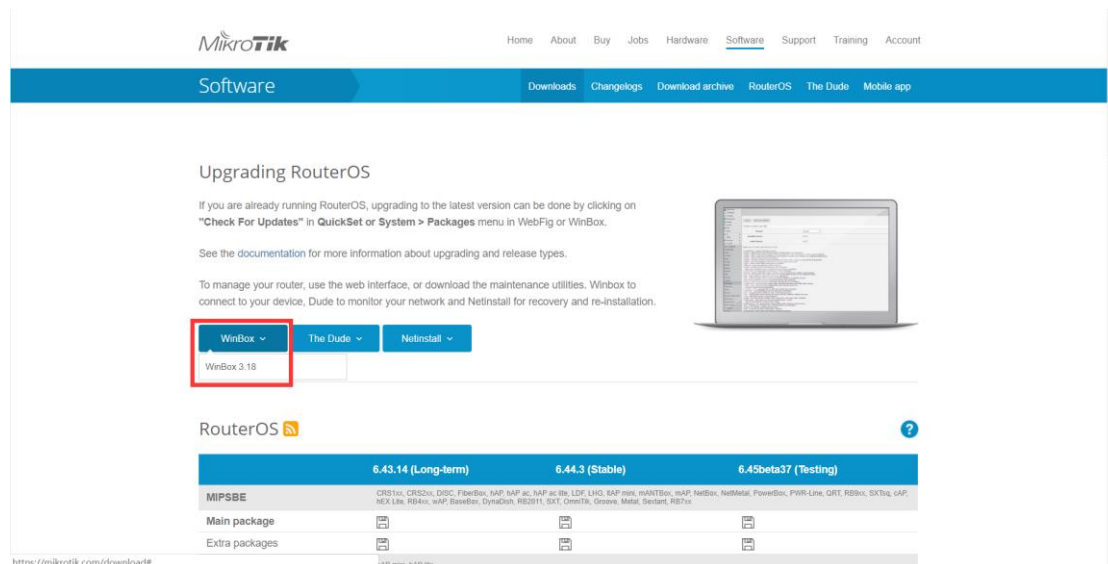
MikroTik

Home About Buy Jobs Hardware Software Support Training Account

Software

Downloads Changelogs Download archive RouterOS The Dude Mobile app

Upgrading RouterOS

If you are already running RouterOS, upgrading to the latest version can be done by clicking on "Check For Updates" in QuickSet or System > Packages menu in WebFig or WinBox.

See the documentation for more information about upgrading and release types.

To manage your router, use the web interface, or download the maintenance utilities. Winbox to connect to your device, Dude to monitor your network and Netinstall for recovery and re-installation.

WinBox The Dude Netinstall

WinBox 3.18

RouterOS

| | 6.43.14 (Long-term) | 6.44.3 (Stable) | 6.45beta37 (Testing) |
|---|---|---|---|
| MIPSBE | CRS1xx, CRS2xx, DISC, FiberBox, hAP, hAP ac, hAP ac lite, LDF, LHG, mAP mini, mANTBox, mAP, NetBox, NetMetal, PowerBox, PWR-Line, QRT, RB9xx, SXTsq, cAP, hEX Lite, RB4xx, wAP, BaseBox, DynaDish, RB2011, SXT, OmniTik, Groove, Metal, Sextant, RB7xx | | |
| Main package | | | |
| Extra packages | | | |

https://mikrotik.com/download#